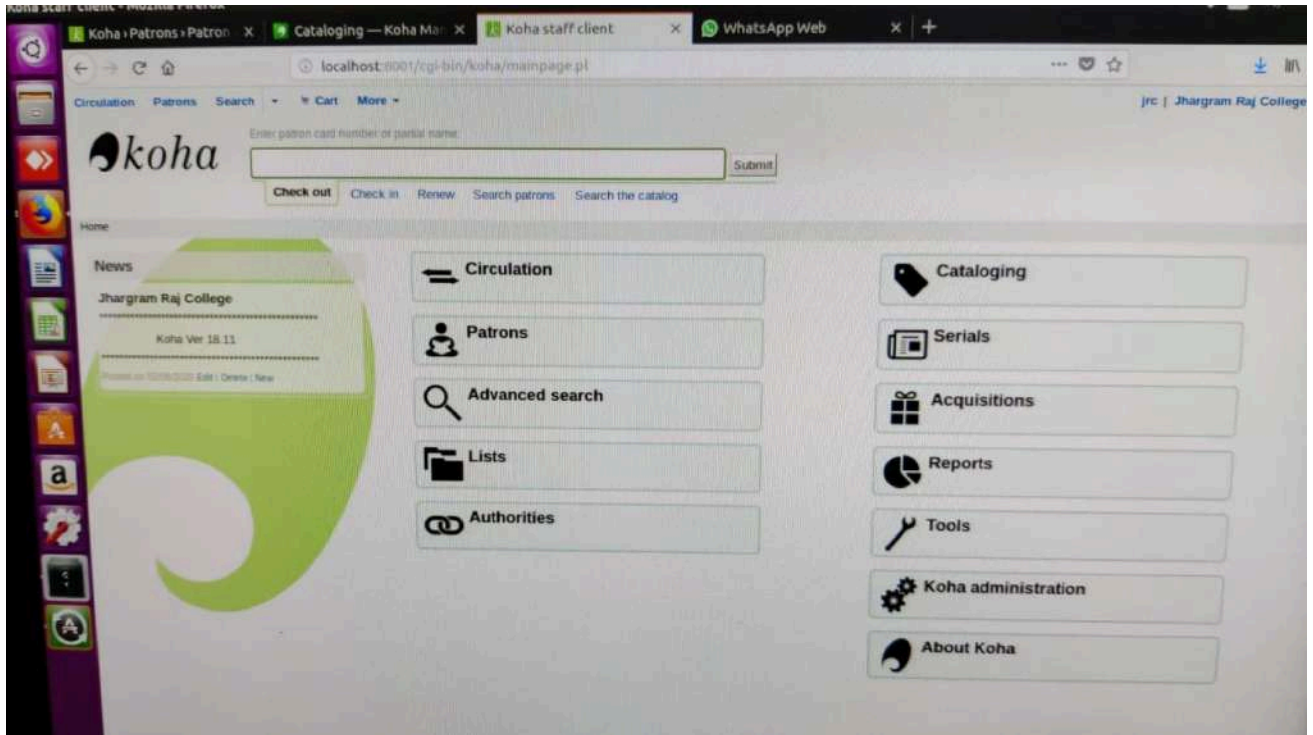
Koha staff client - Mozilla Firefox

Koha › Patrons › Patron ×
Cataloging — Koha Ma ×
Koha staff client ×
WhatsApp Web ×
+

localhost:8001/cgi-bin/koha/mainpage.pl

Circulation Patrons Search ▾ Cart More ▾

jrc | Jhargram Raj College

koha

Enter patron card number or partial name:

Submit

Check out Check in Renew Search patrons Search the catalog

Home

News

Jhargram Raj College

Koha Ver 18.11

Posted on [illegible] Edit | Delete | New

Circulation

Patrons

Advanced search

Lists

Authorities

Cataloging

Serials

Acquisitions

Reports

Tools

Koha administration

About Koha